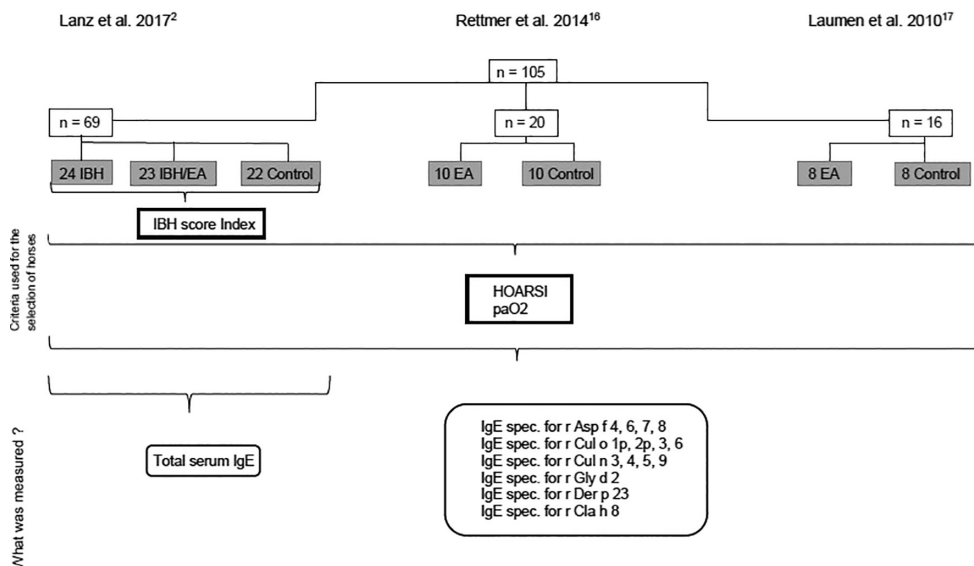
Lanz et al. 2017$^{2}$

Rettmer et al. 2014$^{16}$

Laumen et al. 2010$^{17}$

n = 105

n = 69

n = 20

n = 16

24 IBH

23 IBH/EA

22 Control

10 EA

10 Control

8 EA

8 Control

IBH score Index

Criteria used for the selection of horses

HOARSI
paO2

What was measured ?

Total serum IgE

IgE spec. for r Asp f 4, 6, 7, 8
IgE spec. for r Cul o 1p, 2p, 3, 6
IgE spec. for r Cul n 3, 4, 5, 9
IgE spec. for r Gly d 2
IgE spec. for r Der p 23
IgE spec. for r Cla h 8